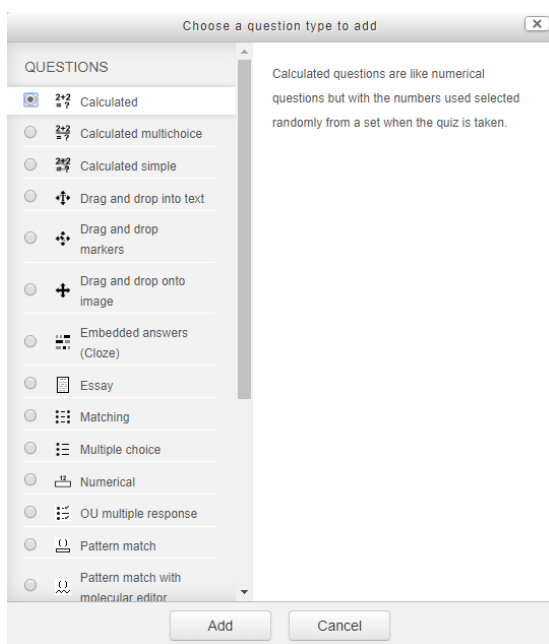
Choose a question type to add

QUESTIONS

Calculated

Calculated multichoice

Calculated simple

Drag and drop into text

Drag and drop markers

Drag and drop onto image

Embedded answers (Cloze)

Essay

Matching

Multiple choice

Numerical

OU multiple response

Pattern match

Pattern match with molecular editor

Calculated questions are like numerical questions but with the numbers used selected randomly from a set when the quiz is taken.

Add

Cancel